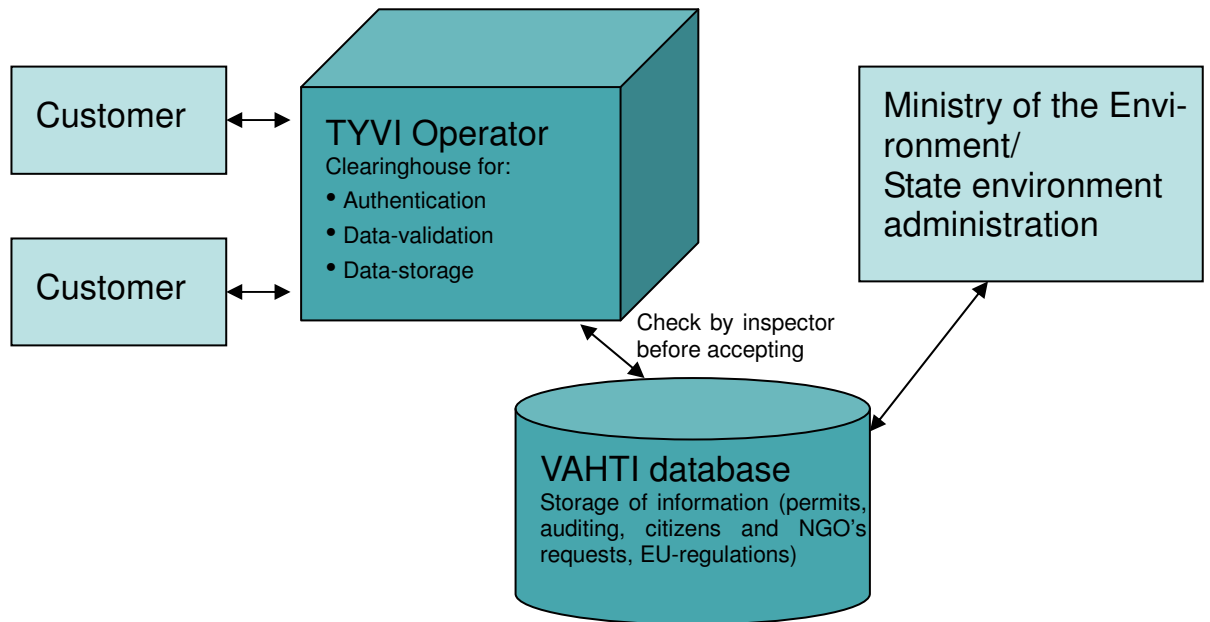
Customer

Customer

TYVI Operator
Clearinghouse for:
• Authentication
• Data-validation
• Data-storage

Ministry of the Environment/
State environment administration

Check by inspector before accepting

VAHTI database
Storage of information (permits, auditing, citizens and NGO's requests, EU-regulations)